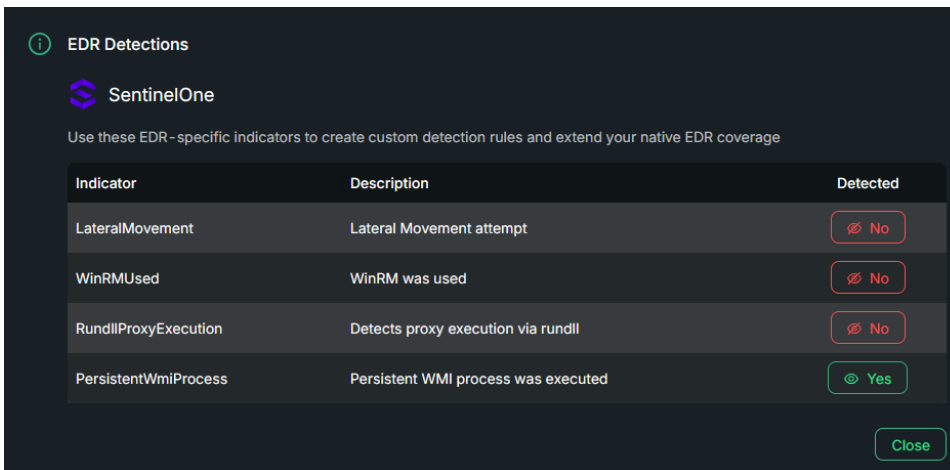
EDR Detections

SentinelOne

Use these EDR-specific indicators to create custom detection rules and extend your native EDR coverage

| Indicator | Description | Detected |
|---|---|---|
| LateralMovement | Lateral Movement attempt | No |
| WinRMUsed | WinRM was used | No |
| RundllProxyExecution | Detects proxy execution via rundll | No |
| PersistentWmiProcess | Persistent WMI process was executed | Yes |

Close